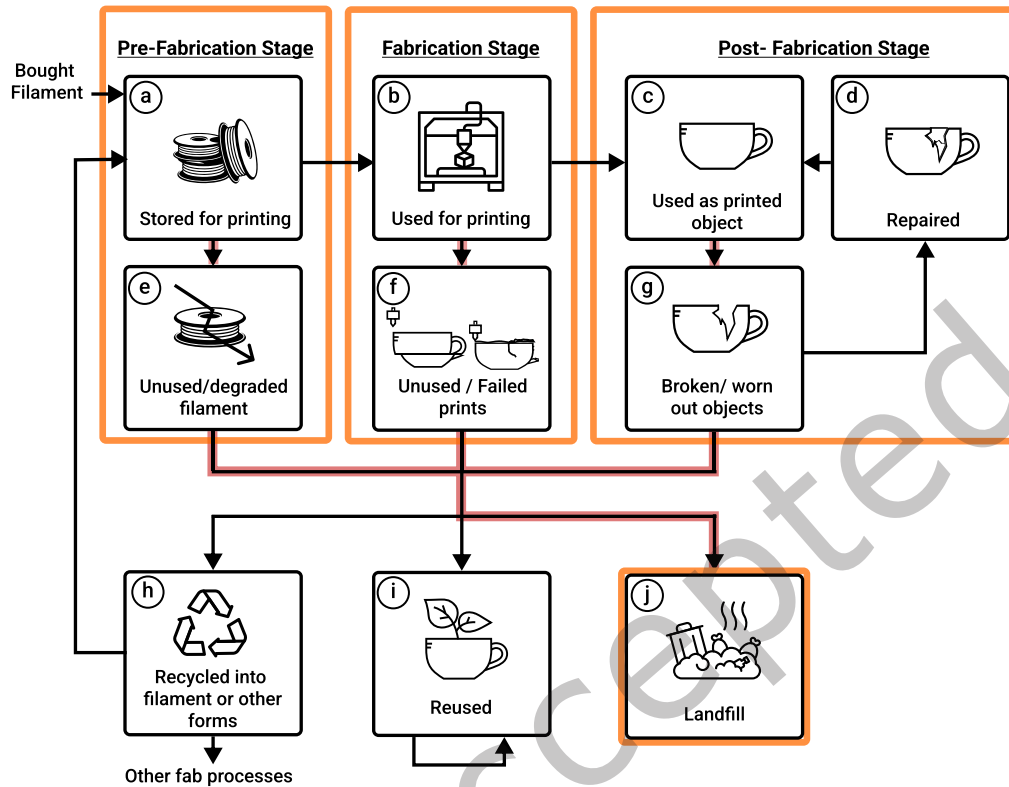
Pre-Fabrication Stage

Fabrication Stage

Post- Fabrication Stage

Bought Filament

a
Stored for printing

b
Used for printing

c
Used as printed object

d
Repaired

e
Unused/degraded filament

f
Unused / Failed prints

g
Broken/ worn out objects

h
Recycled into filament or other forms

Other fab processes

i
Reused

j
Landfill

Accepted